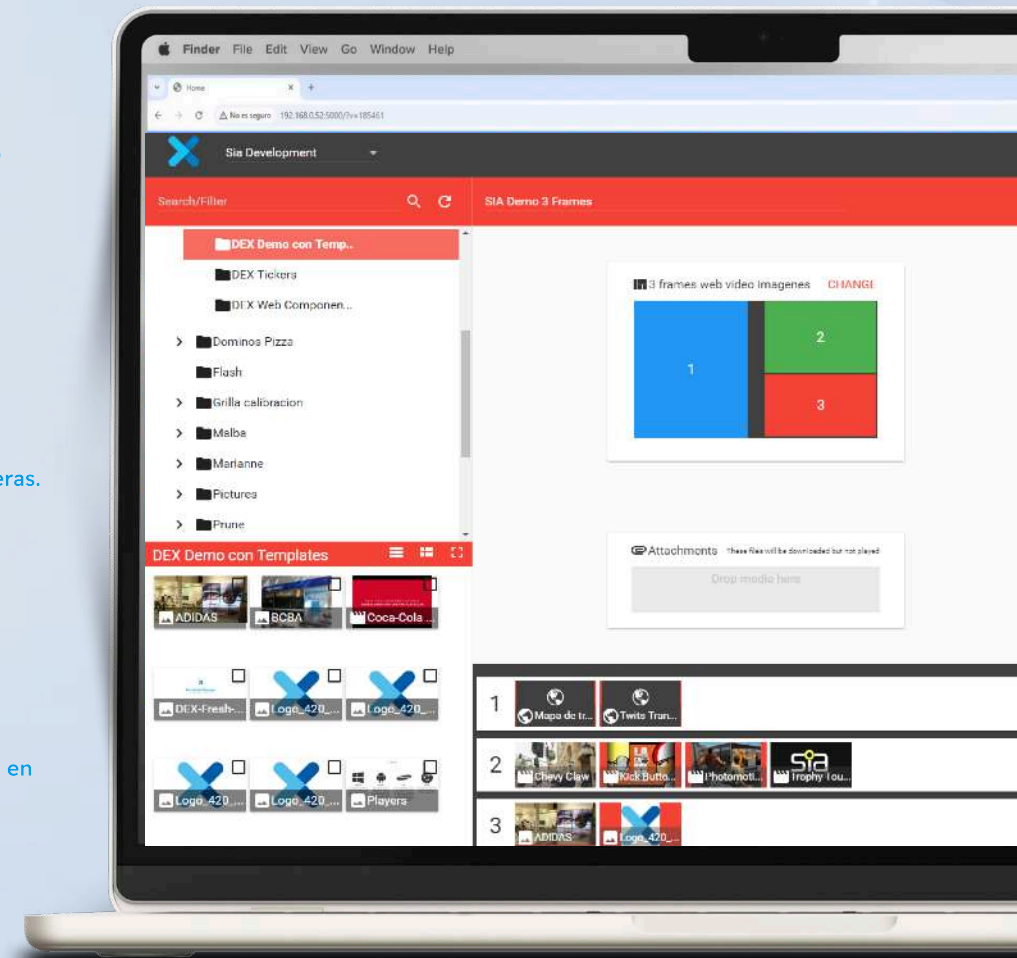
eras.

en

Finder File Edit View Go Window Help

Home

No es seguro 192.168.0.52:5000/?v=185461

Sia Development

Search/Filter

SIA Demo 3 Frames

DEX Demo con Temp..

DEX Tickers

DEX Web Componen...

Dominos Pizza

Flash

Grilla calibracion

Malba

Marianne

Pictures

Prune

DEX Demo con Templates

ADIDAS

BCBA

Coca-Cola

DEX-Fresh-...

Logo_420_...

Logo_420_...

Logo_420_...

Logo_420_...

Players

3 frames web video imagenes CHANGE

1

2

3

Attachments These files will be downloaded but not played

Drop media here

1 Mapa de tr... Twits Tran...

2 Chevy Claw Kick Butto... Photomoti... Trophy lou...

3 ADIDAS Logo_420_...